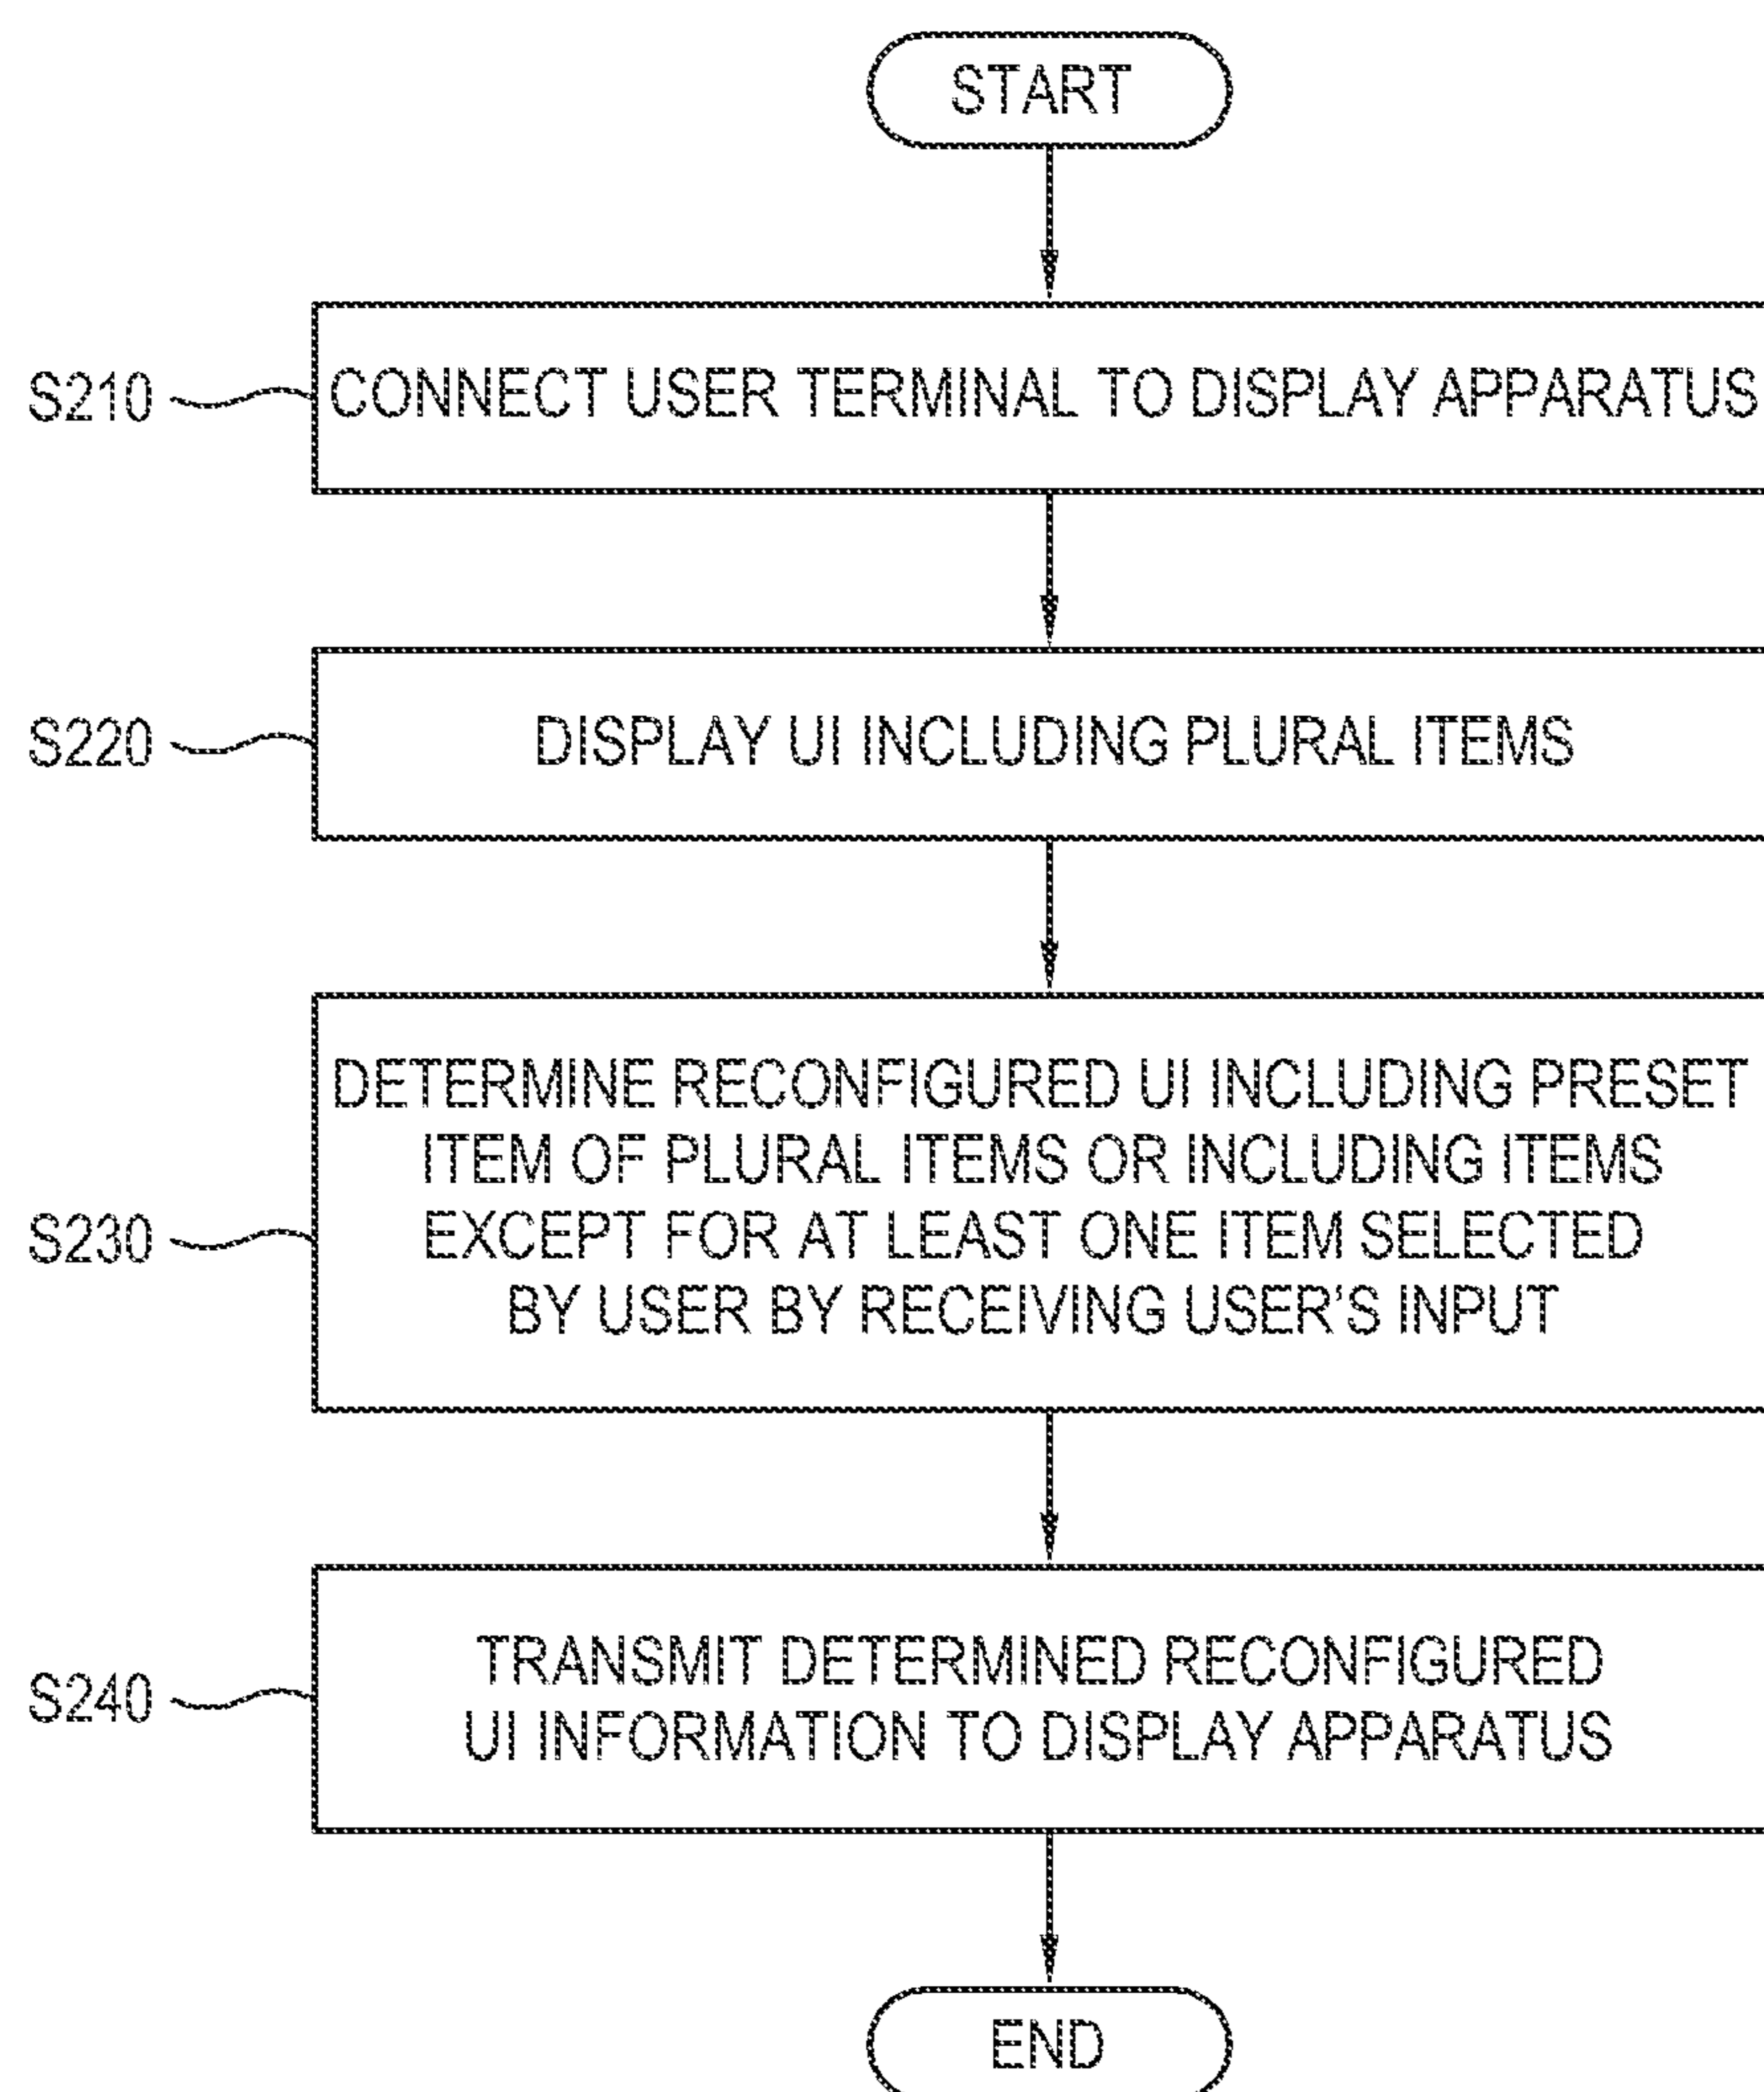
START

S210

CONNECT USER TERMINAL TO DISPLAY APPARATUS

S220

DISPLAY UI INCLUDING PLURAL ITEMS

S230

DETERMINE RECONFIGURED UI INCLUDING PRESET ITEM OF PLURAL ITEMS OR INCLUDING ITEMS EXCEPT FOR AT LEAST ONE ITEM SELECTED BY USER BY RECEIVING USER'S INPUT

S240

TRANSMIT DETERMINED RECONFIGURED UI INFORMATION TO DISPLAY APPARATUS

END